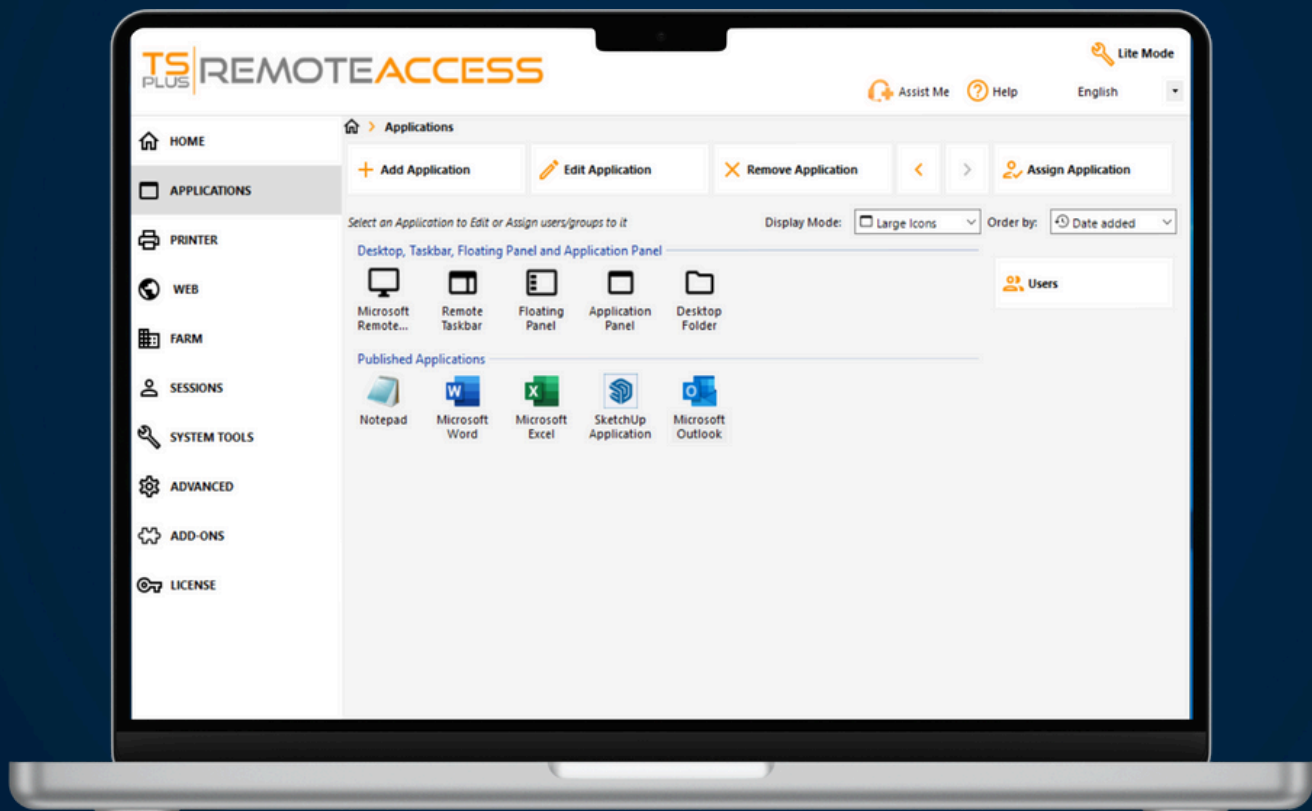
TS PLUS REMOTEACCESS

Lite Mode

Assist Me Help English

HOME
APPLICATIONS
PRINTER
WEB
FARM
SESSIONS
SYSTEM TOOLS
ADVANCED
ADD-ONS
LICENSE

Applications

+ Add Application
Edit Application
Remove Application
Assign Application

Select an Application to Edit or Assign users/groups to it
Display Mode: Large Icons
Order by: Date added

Desktop, Taskbar, Floating Panel and Application Panel

Microsoft Remote...
Remote Taskbar
Floating Panel
Application Panel
Desktop Folder

Published Applications

Notepad
Microsoft Word
Microsoft Excel
SketchUp Application
Microsoft Outlook

Users